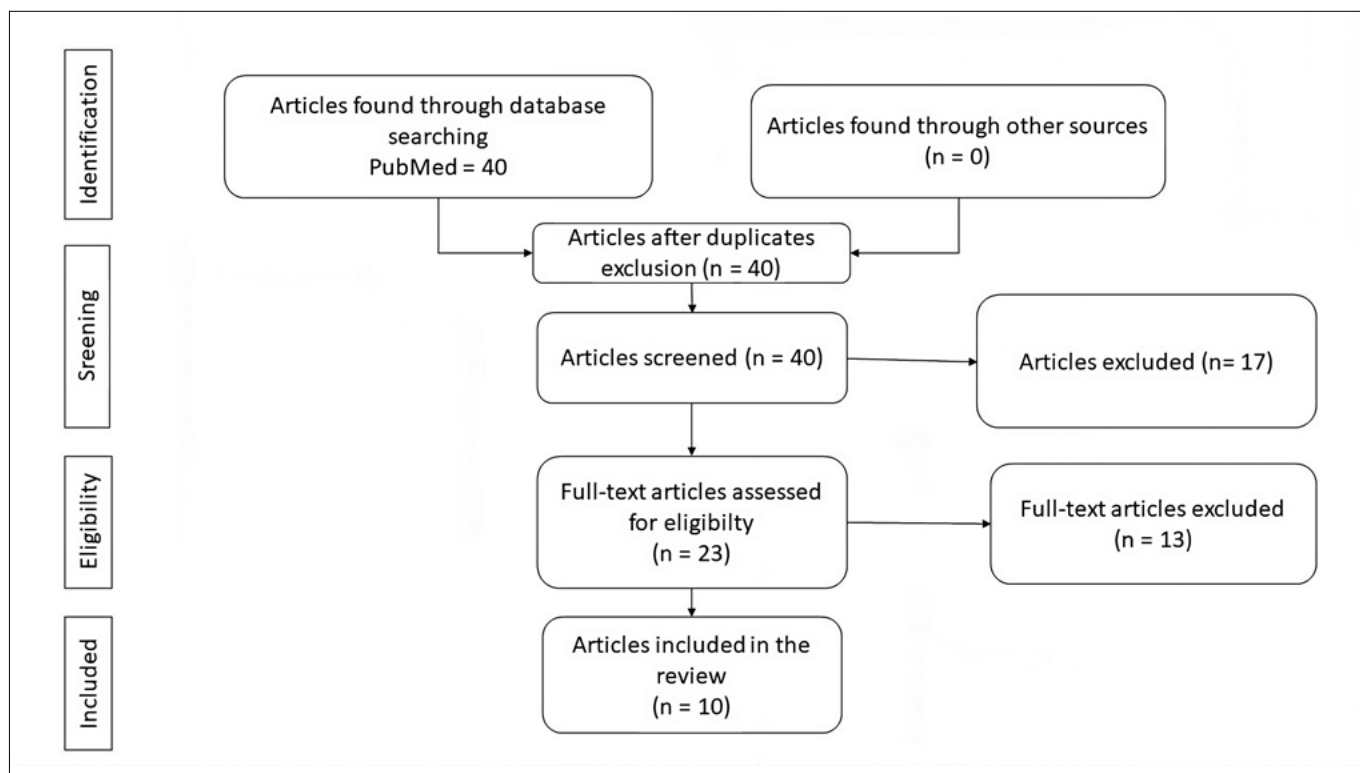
Identification

Articles found through database searching
PubMed = 40

Articles found through other sources
(n = 0)

Articles after duplicates exclusion (n = 40)

Sreening

Articles screened (n = 40)

Articles excluded (n= 17)

Eligibility

Full-text articles assessed for eligibilty
(n = 23)

Full-text articles excluded
(n = 13)

Included

Articles included in the review
(n = 10)